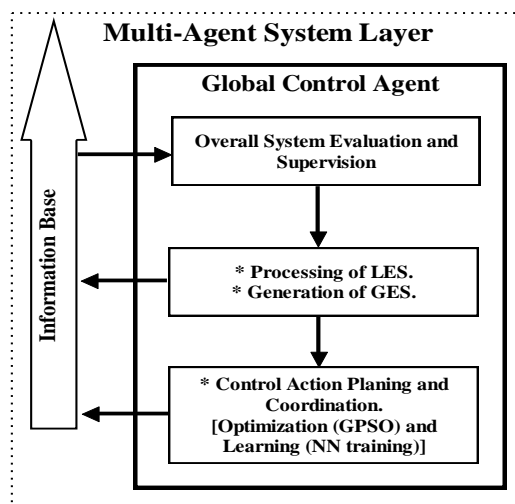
Multi-Agent System Layer

Information Base

Global Control Agent

Overall System Evaluation and Supervision

* Processing of LES.
* Generation of GES.

* Control Action Planing and Coordination.
[Optimization (GPSO) and Learning (NN training)]